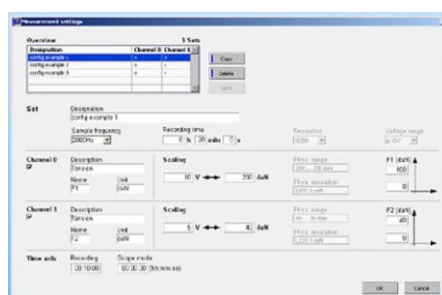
Measurement settings

Overview 3 Sets

| Designation | Channel 0 | Channel 1 |
|---|---|---|
| config example 1 | x | x |
| config example 2 | x | x |
| config example 3 | x | x |

Copy
Delete
Save

Set
Designation
config example 1
Sample frequency
2000 Hz
Recording time
0 h 20 min 0 s
Resolution
16 Bit
Voltage range
± 10 V

Channel 0
Description
Torsion
Name
F1
Unit
daN
Scaling
10 V 200 daN
Phys. range
-200 ... 200 daN
Phys. resolution
0,0061 daN
F1 [daN]
100
0

Channel 1
Description
Torsion
Name
F2
Unit
daN
Scaling
5 V 40 daN
Phys. range
-80 ... 80 daN
Phys. resolution
0,0024 daN
F2 [daN]
40
0

Time axis
Recording
00:10:00
Scope mode
00:00:20 (hh:mm:ss)

OK
Cancel